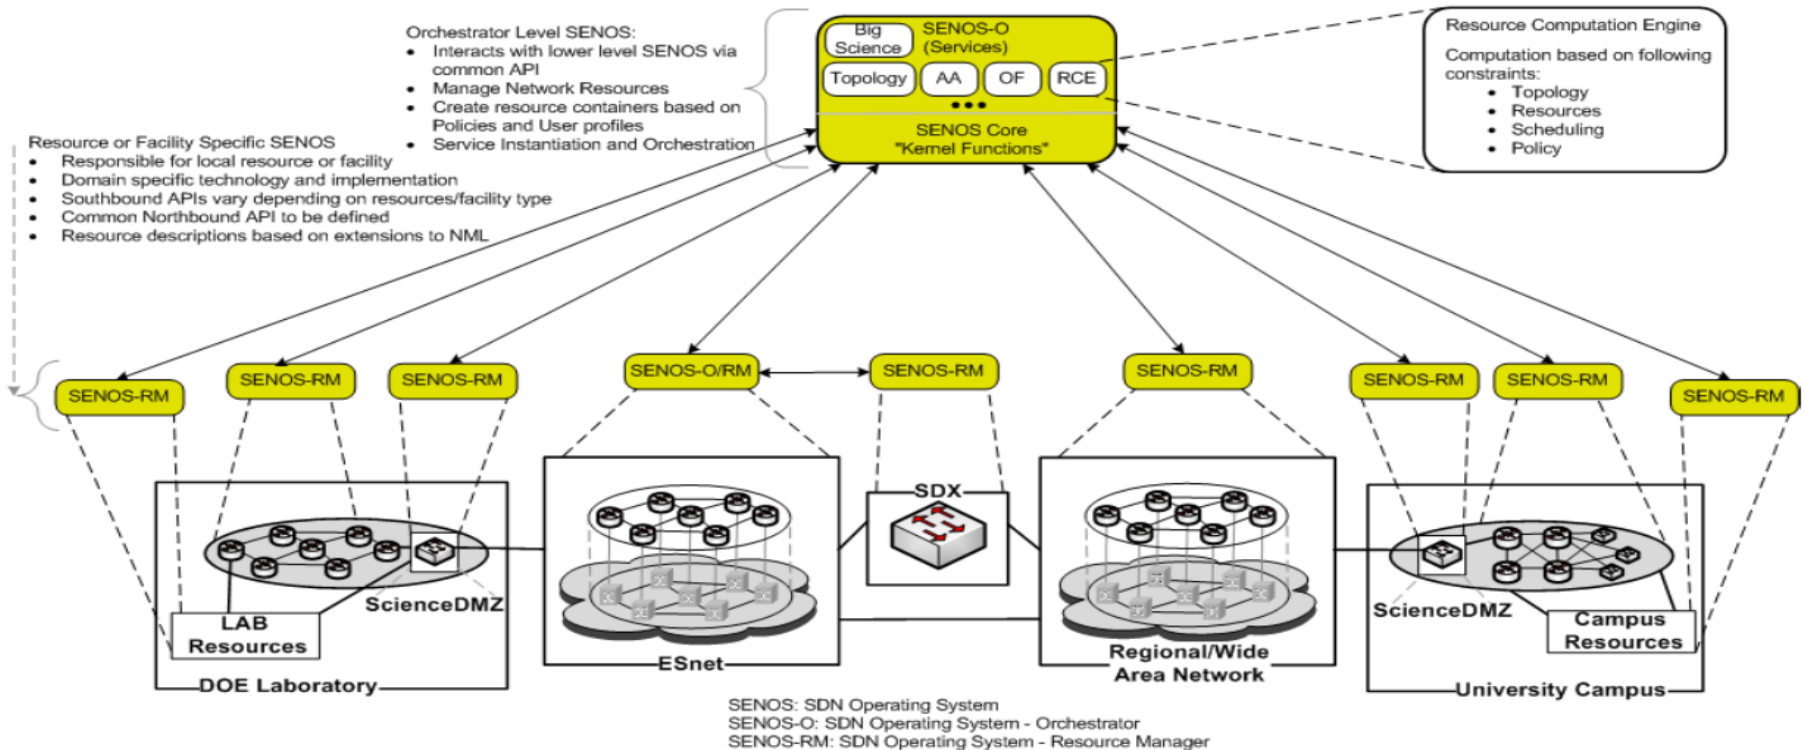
Orchestrator Level SENOS:
- Interacts with lower level SENOS via common API
- Manage Network Resources
- Create resource containers based on Policies and User profiles
- Service Instantiation and Orchestration

Big Science

SENOS-O (Services)

Topology

AA

OF

RCE

SENOS Core "Kernel Functions"

Resource Computation Engine

Computation based on following constraints:
- Topology
- Resources
- Scheduling
- Policy

Resource or Facility Specific SENOS
- Responsible for local resource or facility
- Domain specific technology and implementation
- Southbound APIs vary depending on resources/facility type
- Common Northbound API to be defined
- Resource descriptions based on extensions to NML

SENOS-RM

SENOS-RM

SENOS-RM

SENOS-O/RM

SENOS-RM

SENOS-RM

SENOS-RM

SENOS-RM

SENOS-RM

SDX

LAB Resources

ScienceDMZ

DOE Laboratory

ESnet

Regional/Wide Area Network

ScienceDMZ

Campus Resources

University Campus

SENOS: SDN Operating System
SENOS-O: SDN Operating System - Orchestrator
SENOS-RM: SDN Operating System - Resource Manager